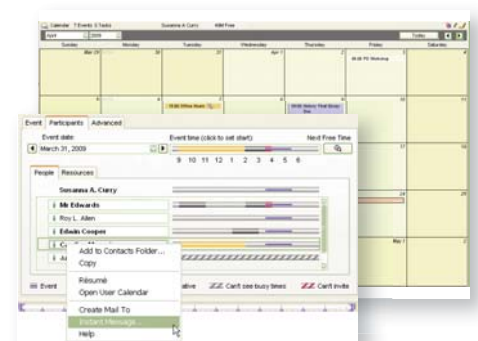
Calendar 7 Events 3 Tasks Susanna A Curry 90M Free

April 2009 Today

Sunday Monday Tuesday Wednesday Thursday Friday Saturday

Mar 29 30 31 Apr 1 2 3 4

09:00 PD Workshop

Event Participants Advanced

Event date: Event time (click to set start): Next Free Time

March 31, 2009

9 10 11 12 1 2 3 4 5

People Resources

Susanna A. Curry

Mr Edwards

Roy L. Allen

Edwin Cooper

Add to Contacts Folder...

Copy

Résumé

Open User Calendar

Create Mail To

Instant Message...

Help

Event

Can't see busy times

Can't invite

May 1